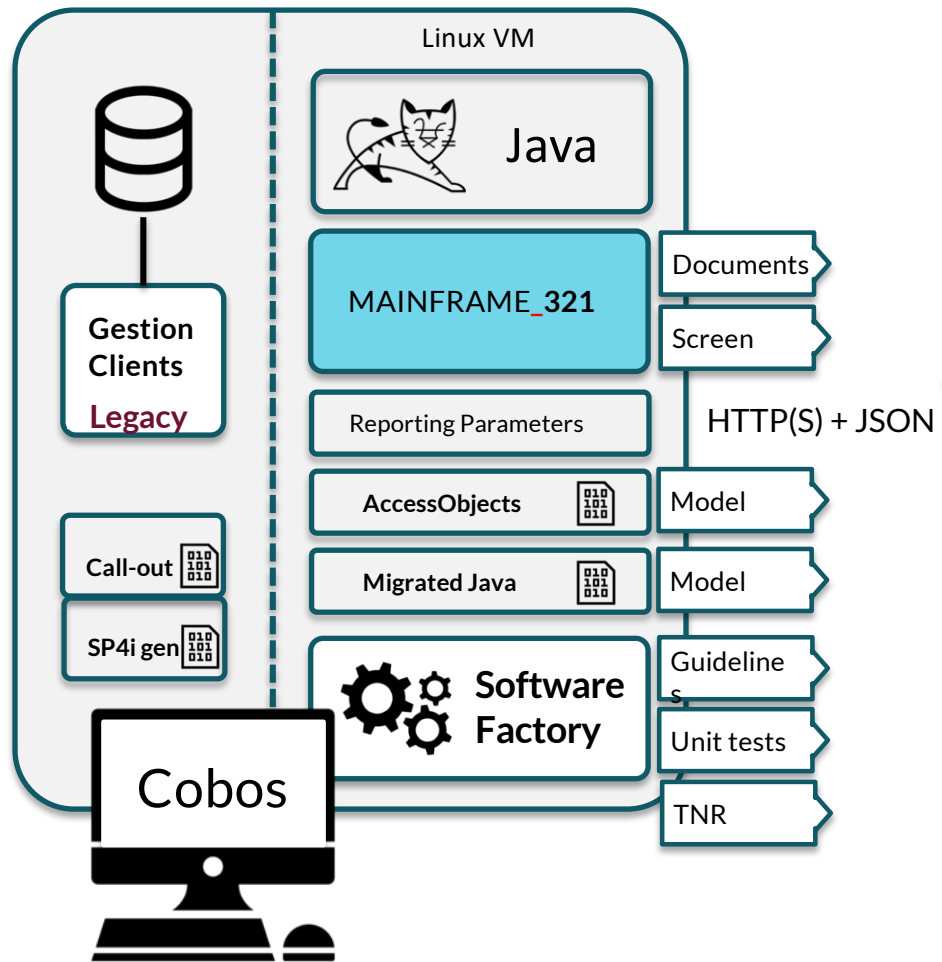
Linux VM

Java

MAINFRAME_321

Documents

Screen

Gestion Clients

Legacy

Reporting Parameters

HTTP(S) + JSON

AccessObjects 010 101 010

Model

Call-out 010 101 010

Migrated Java 010 101 010

Model

SP4i gen 010 101 010

Software Factory

Guidelines

Unit tests

TNR

Cobos